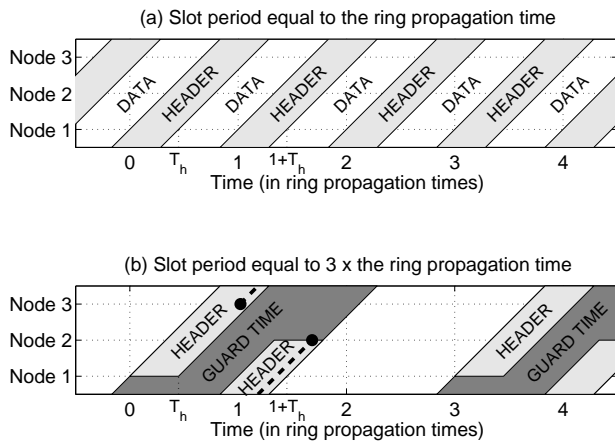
(a) Slot period equal to the ring propagation time

Node 3
Node 2
Node 1

DATA HEADER DATA HEADER DATA HEADER DATA HEADER DATA

0 $T_h$ 1 $1+T_h$ 2 3 4
Time (in ring propagation times)

(b) Slot period equal to 3 x the ring propagation time

Node 3
Node 2
Node 1

HEADER GUARD TIME HEADER HEADER GUARD TIME

0 $T_h$ 1 $1+T_h$ 2 3 4
Time (in ring propagation times)